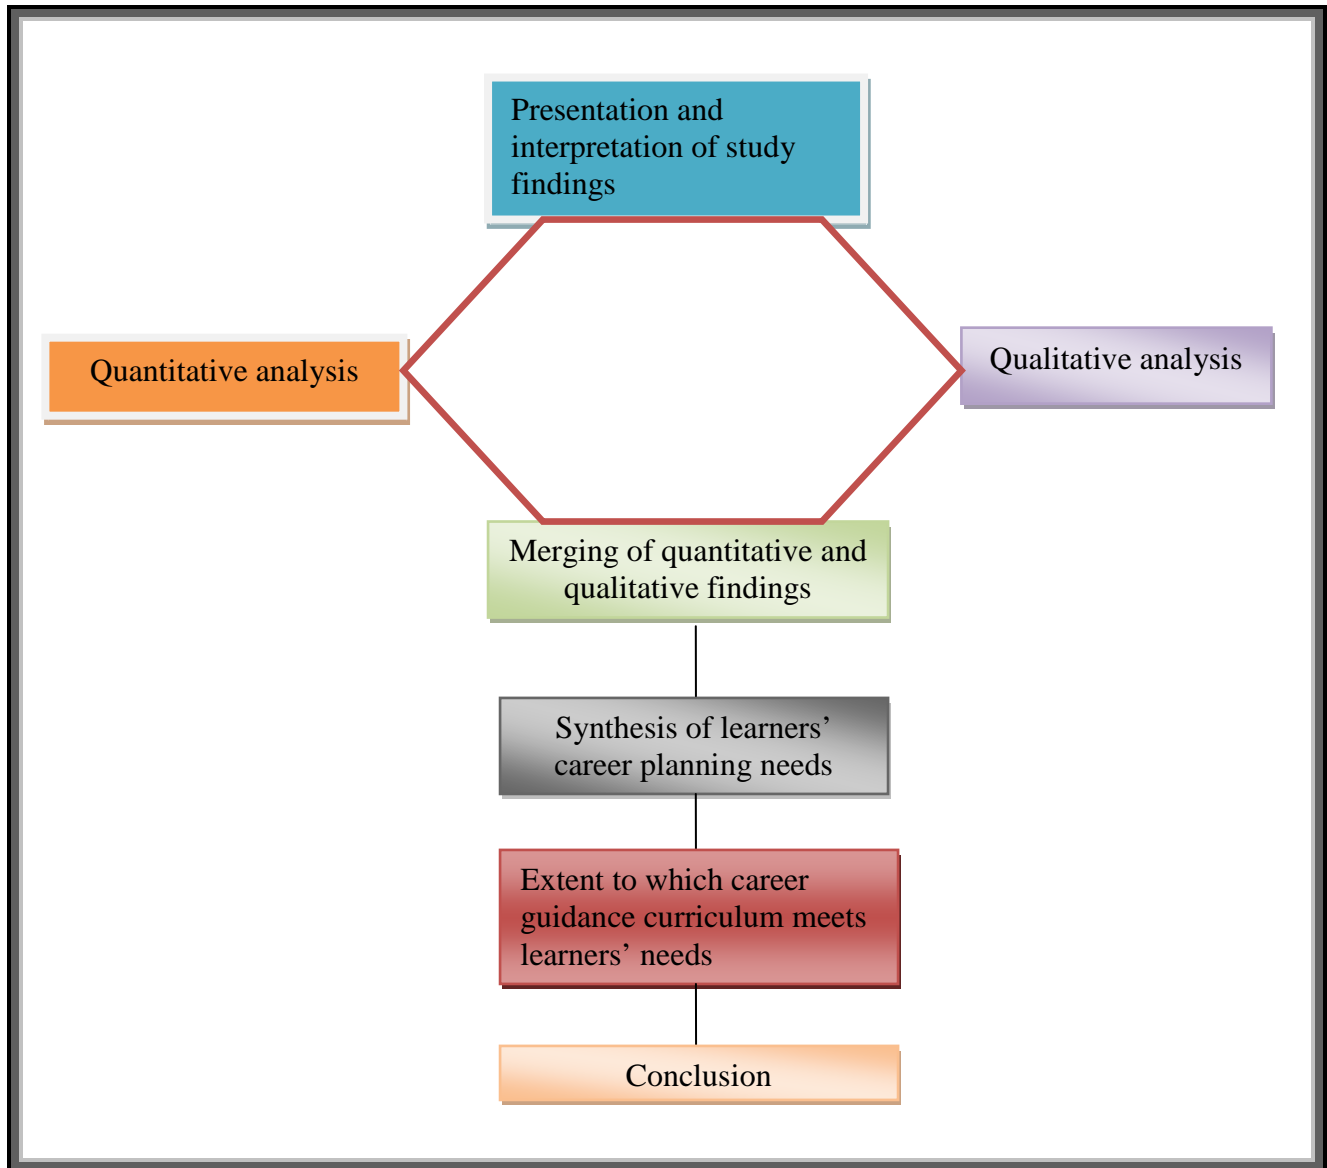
Presentation and interpretation of study findings

Quantitative analysis

Qualitative analysis

Merging of quantitative and qualitative findings

Synthesis of learners’ career planning needs

Extent to which career guidance curriculum meets learners’ needs

Conclusion